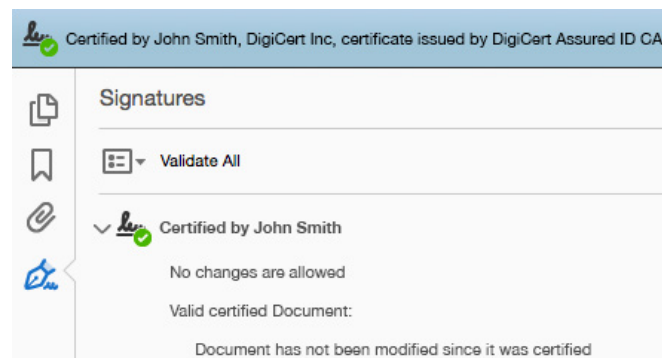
Certified by John Smith, DigiCert Inc, certificate issued by DigiCert Assured ID CA

Signatures

Validate All

Certified by John Smith

No changes are allowed

Valid certified Document:

Document has not been modified since it was certified